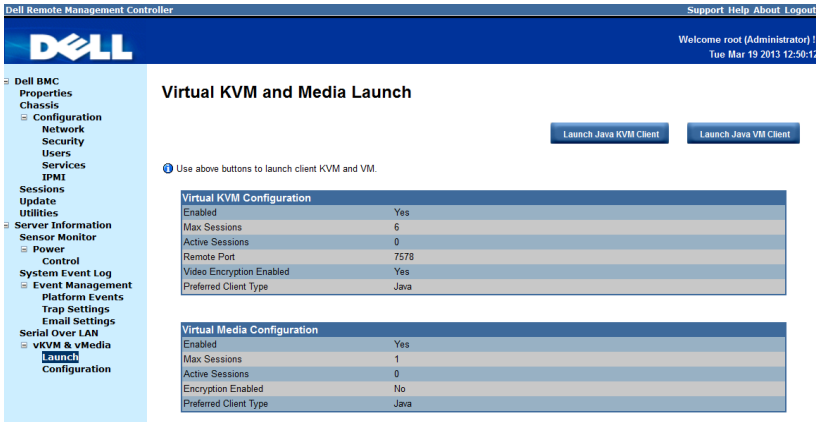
Dell Remote Management Controller

Support Help About Logout

DELL

Welcome root (Administrator) !
Tue Mar 19 2013 12:50:12

⊟ Dell BMC
Properties
Chassis
⊟ Configuration
Network
Security
Users
Services
IPMI
Sessions
Update
Utilities
⊟ Server Information
Sensor Monitor
⊟ Power
Control
System Event Log
⊟ Event Management
Platform Events
Trap Settings
Email Settings
Serial Over LAN
⊟ vKVM & vMedia
Launch
Configuration

Virtual KVM and Media Launch

Launch Java KVM Client

Launch Java VM Client

Use above buttons to launch client KVM and VM.

| Virtual KVM Configuration | |
|---|---|
| Enabled | Yes |
| Max Sessions | 6 |
| Active Sessions | 0 |
| Remote Port | 7578 |
| Video Encryption Enabled | Yes |
| Preferred Client Type | Java |

| Virtual Media Configuration | |
|---|---|
| Enabled | Yes |
| Max Sessions | 1 |
| Active Sessions | 0 |
| Encryption Enabled | No |
| Preferred Client Type | Java |